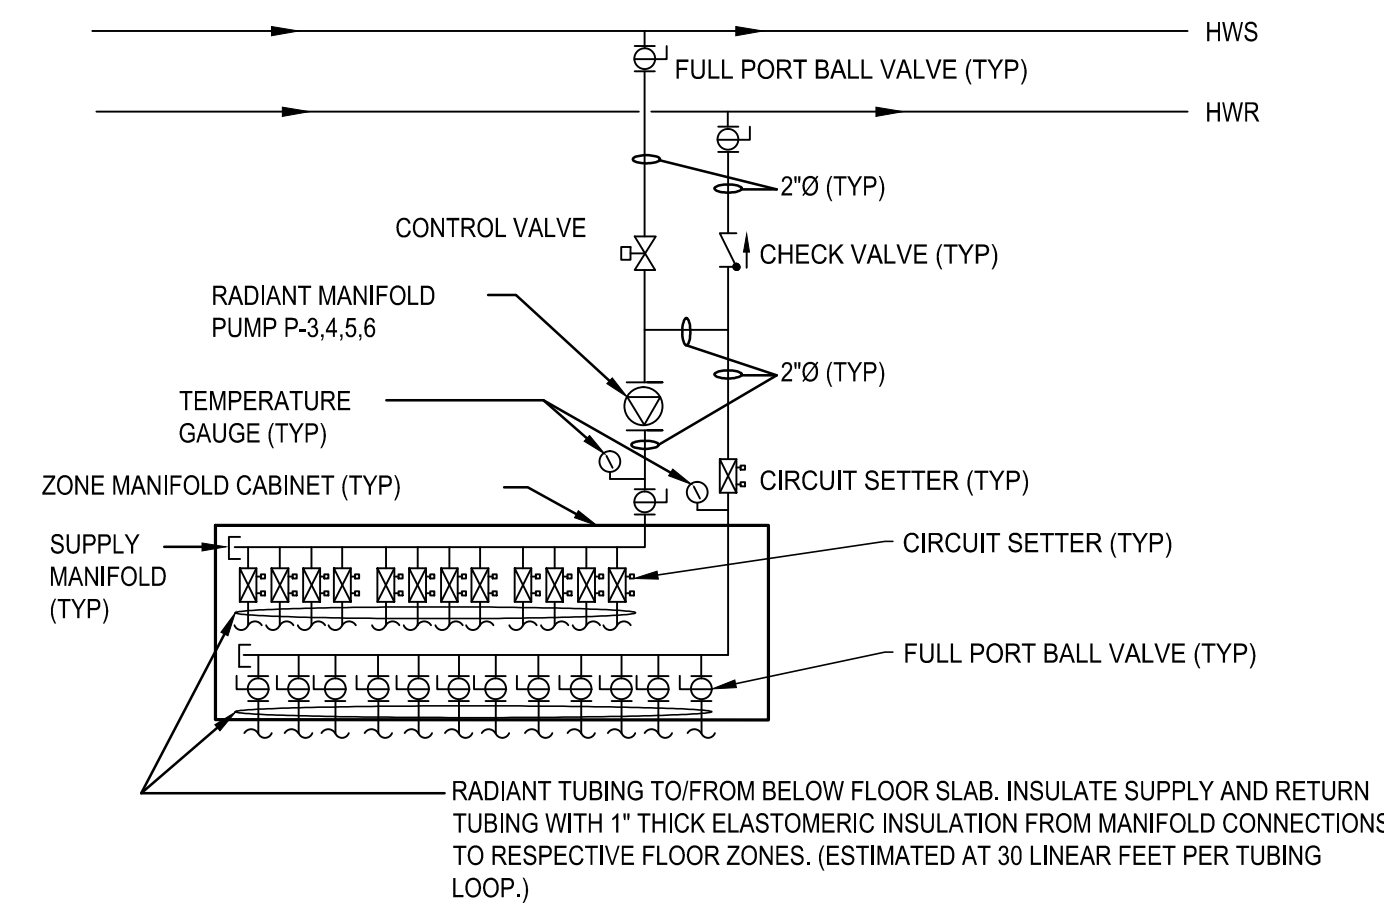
HWS

FULL PORT BALL VALVE (TYP)

HWR

2"Ø (TYP)

CONTROL VALVE

CHECK VALVE (TYP)

RADIANT MANIFOLD PUMP P-3,4,5,6

2"Ø (TYP)

TEMPERATURE GAUGE (TYP)

ZONE MANIFOLD CABINET (TYP)

CIRCUIT SETTER (TYP)

SUPPLY MANIFOLD (TYP)

CIRCUIT SETTER (TYP)

FULL PORT BALL VALVE (TYP)

RADIANT TUBING TO/FROM BELOW FLOOR SLAB. INSULATE SUPPLY AND RETURN TUBING WITH 1" THICK ELASTOMERIC INSULATION FROM MANIFOLD CONNECTIONS TO RESPECTIVE FLOOR ZONES. (ESTIMATED AT 30 LINEAR FEET PER TUBING LOOP.)